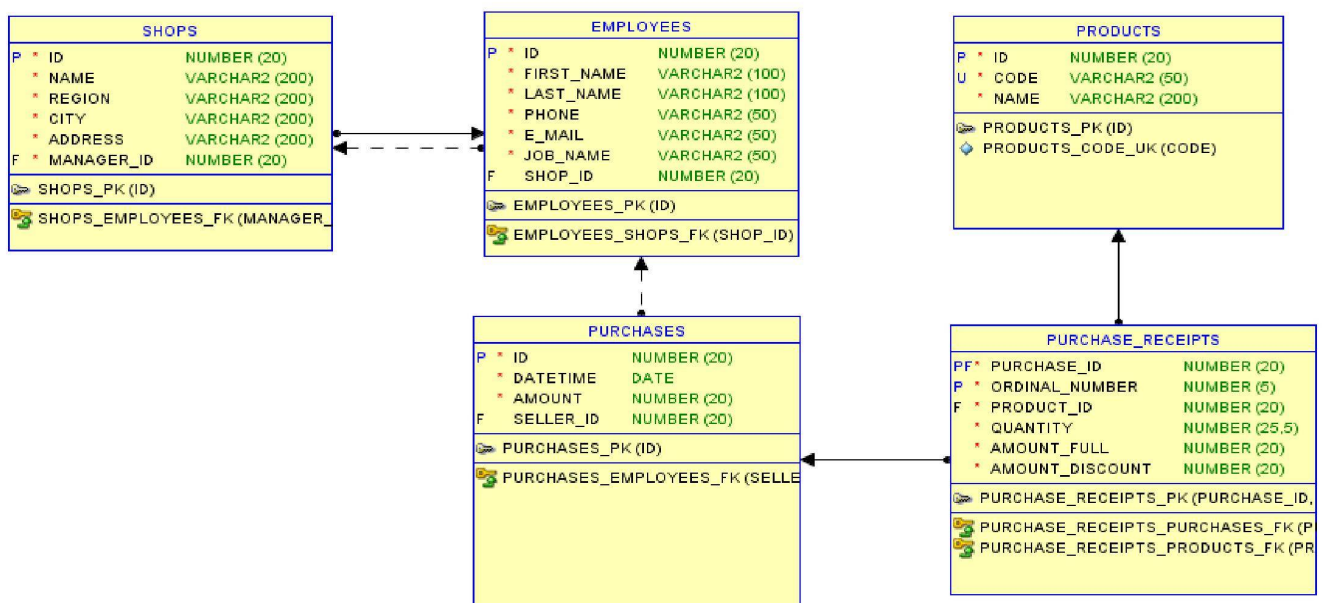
SHOPS

| | | |
|---|---|---|
| P * | ID | NUMBER (20) |
| * | NAME | VARCHAR2 (200) |
| * | REGION | VARCHAR2 (200) |
| * | CITY | VARCHAR2 (200) |
| * | ADDRESS | VARCHAR2 (200) |
| F * | MANAGER_ID | NUMBER (20) |

SHOPS_PK (ID)

SHOPS_EMPLOYEES_FK (MANAGER_

EMPLOYEES

| | | |
|---|---|---|
| P * | ID | NUMBER (20) |
| * | FIRST_NAME | VARCHAR2 (100) |
| * | LAST_NAME | VARCHAR2 (100) |
| * | PHONE | VARCHAR2 (50) |
| * | E_MAIL | VARCHAR2 (50) |
| * | JOB_NAME | VARCHAR2 (50) |
| F | SHOP_ID | NUMBER (20) |

EMPLOYEES_PK (ID)

EMPLOYEES_SHOPS_FK (SHOP_ID)

PRODUCTS

| | | |
|---|---|---|
| P * | ID | NUMBER (20) |
| U * | CODE | VARCHAR2 (50) |
| * | NAME | VARCHAR2 (200) |

PRODUCTS_PK (ID)

PRODUCTS_CODE_UK (CODE)

PURCHASES

| | | |
|---|---|---|
| P * | ID | NUMBER (20) |
| * | DATETIME | DATE |
| * | AMOUNT | NUMBER (20) |
| F | SELLER_ID | NUMBER (20) |

PURCHASES_PK (ID)

PURCHASES_EMPLOYEES_FK (SELLE

PURCHASE_RECEIPTS

| | | |
|---|---|---|
| PF* | PURCHASE_ID | NUMBER (20) |
| P * | ORDINAL_NUMBER | NUMBER (5) |
| F * | PRODUCT_ID | NUMBER (20) |
| * | QUANTITY | NUMBER (25,5) |
| * | AMOUNT_FULL | NUMBER (20) |
| * | AMOUNT_DISCOUNT | NUMBER (20) |

PURCHASE_RECEIPTS_PK (PURCHASE_ID,

PURCHASE_RECEIPTS_PURCHASES_FK (P

PURCHASE_RECEIPTS_PRODUCTS_FK (PR